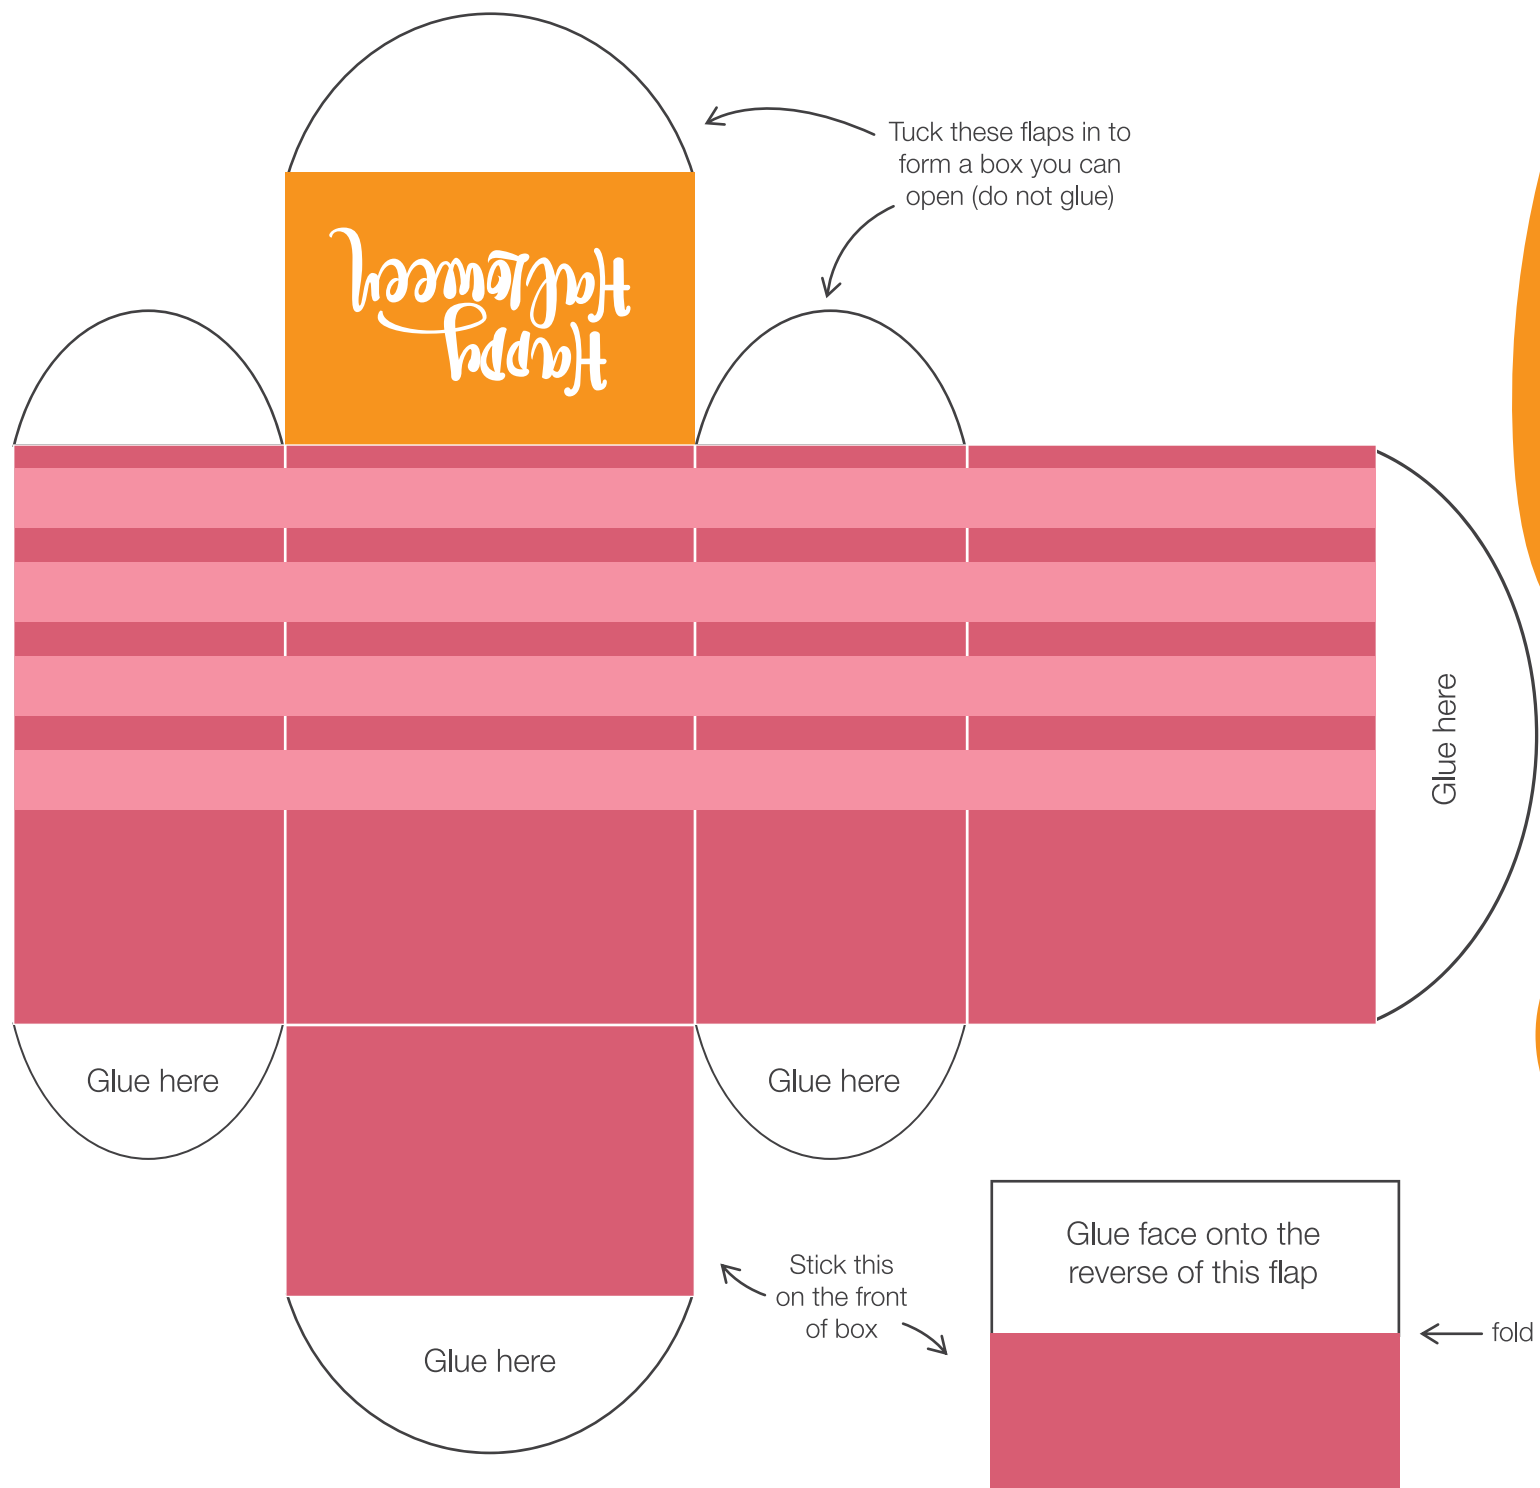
Tuck these flaps in to form a box you can open (do not glue)

Happy Halloween

Glue here

Glue here

Glue here

Glue here

Stick this on the front of box

Glue face onto the reverse of this flap

fold